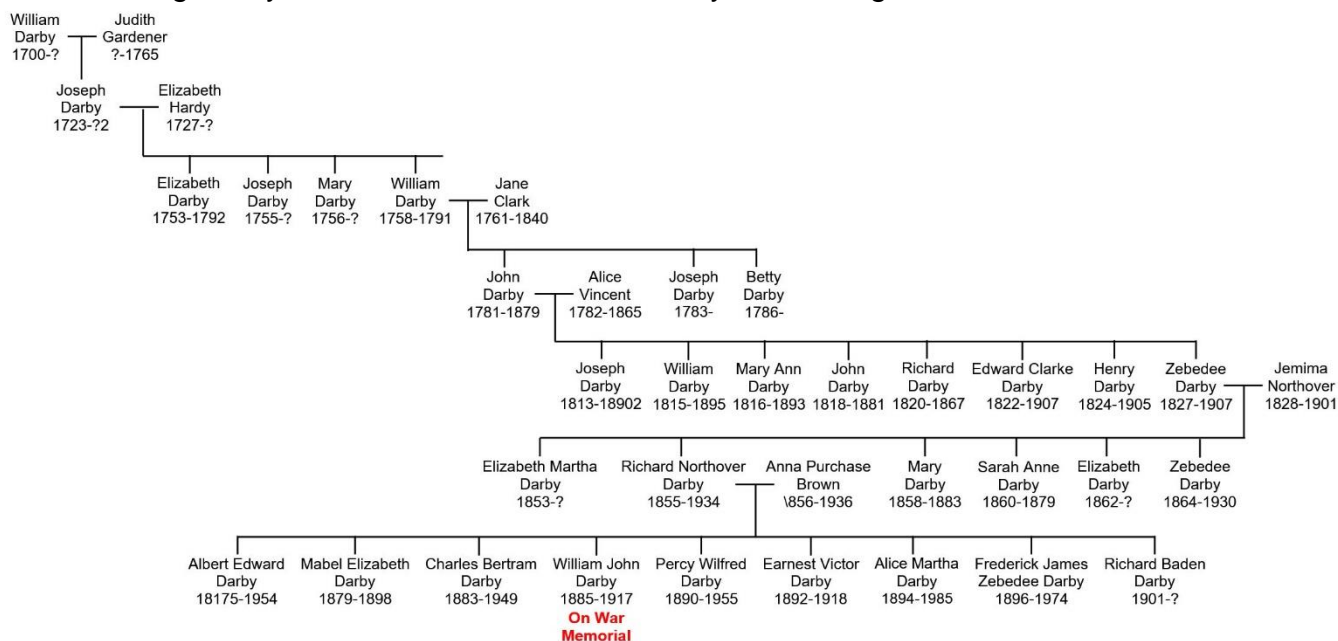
William Darby 1700-?

Judith Gardener ?-1765

Joseph Darby 1723-?2

Elizabeth Hardy 1727-?

Elizabeth Darby 1753-1792

Joseph Darby 1755-?

Mary Darby 1756-?

William Darby 1758-1791

Jane Clark 1761-1840

John Darby 1781-1879

Alice Vincent 1782-1865

Joseph Darby 1783-

Betty Darby 1786-

Joseph Darby 1813-18902

William Darby 1815-1895

Mary Ann Darby 1816-1893

John Darby 1818-1881

Richard Darby 1820-1867

Edward Clarke Darby 1822-1907

Henry Darby 1824-1905

Zebedee Darby 1827-1907

Jemima Northover 1828-1901

Elizabeth Martha Darby 1853-?

Richard Northover Darby 1855-1934

Anna Purchase Brown \856-1936

Mary Darby 1858-1883

Sarah Anne Darby 1860-1879

Elizabeth Darby 1862-?

Zebedee Darby 1864-1930

Albert Edward Darby 18175-1954

Mabel Elizabeth Darby 1879-1898

Charles Bertram Darby 1883-1949

William John Darby 1885-1917
On War Memorial

Percy Wilfred Darby 1890-1955

Earnest Victor Darby 1892-1918

Alice Martha Darby 1894-1985

Frederick James Zebedee Darby 1896-1974

Richard Baden Darby 1901-?